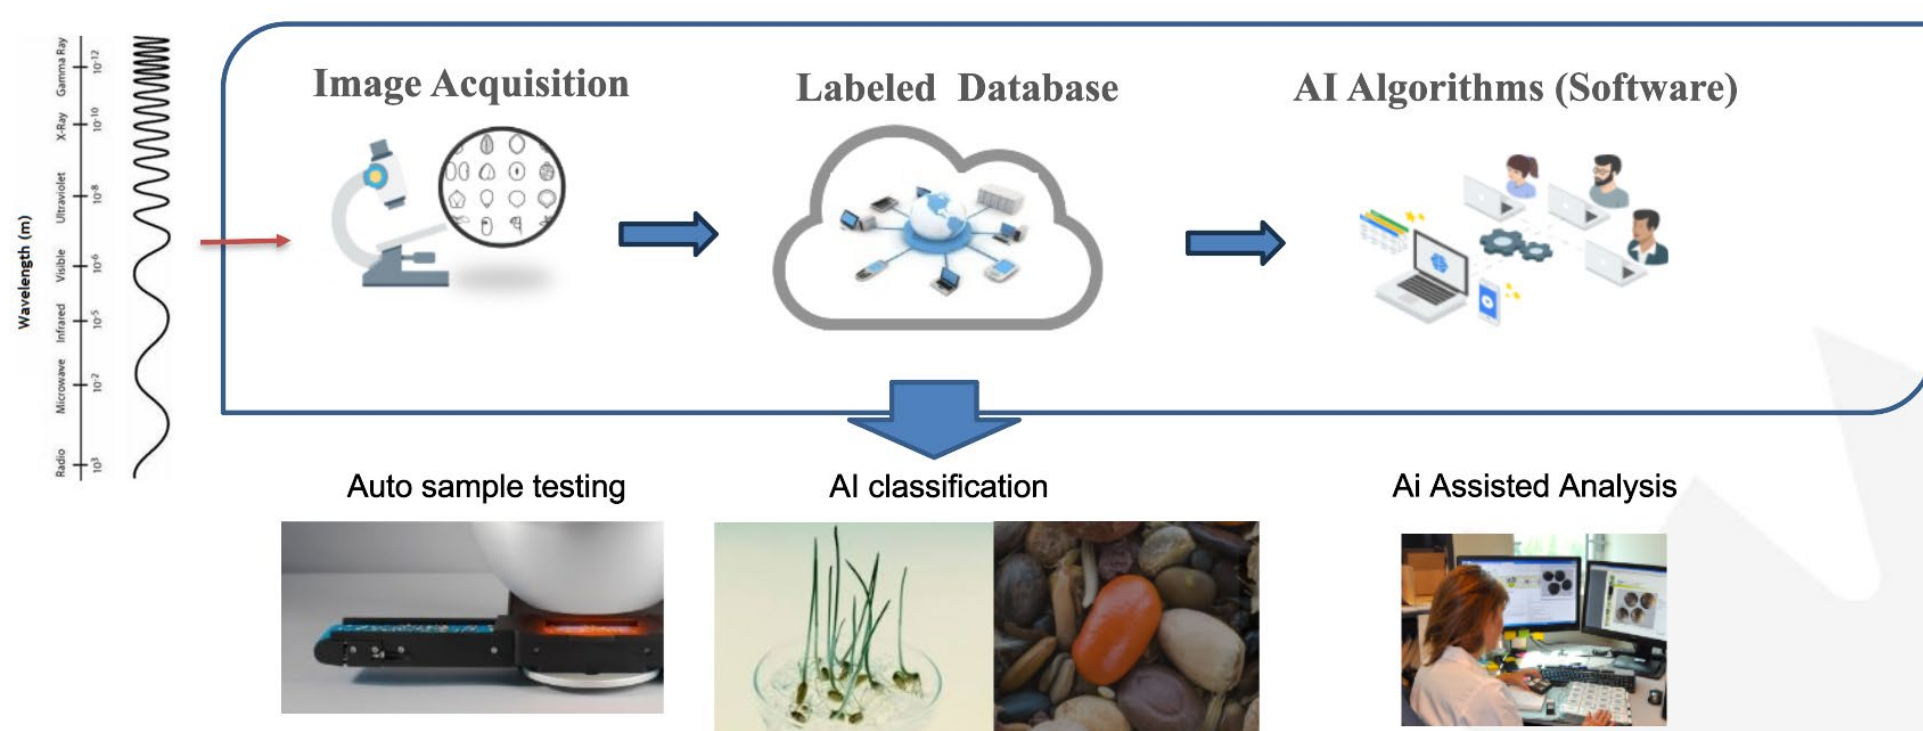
Wavelength (m)
Gamma Ray $10^{-12}$
X-Ray $10^{-10}$
Ultraviolet $10^{-8}$
Visible $10^{-6}$
Infrared $10^{-5}$
Microwave $10^{-2}$
Radio $10^{3}$

Image Acquisition

Labeled Database

AI Algorithms (Software)

Auto sample testing

AI classification

Ai Assisted Analysis